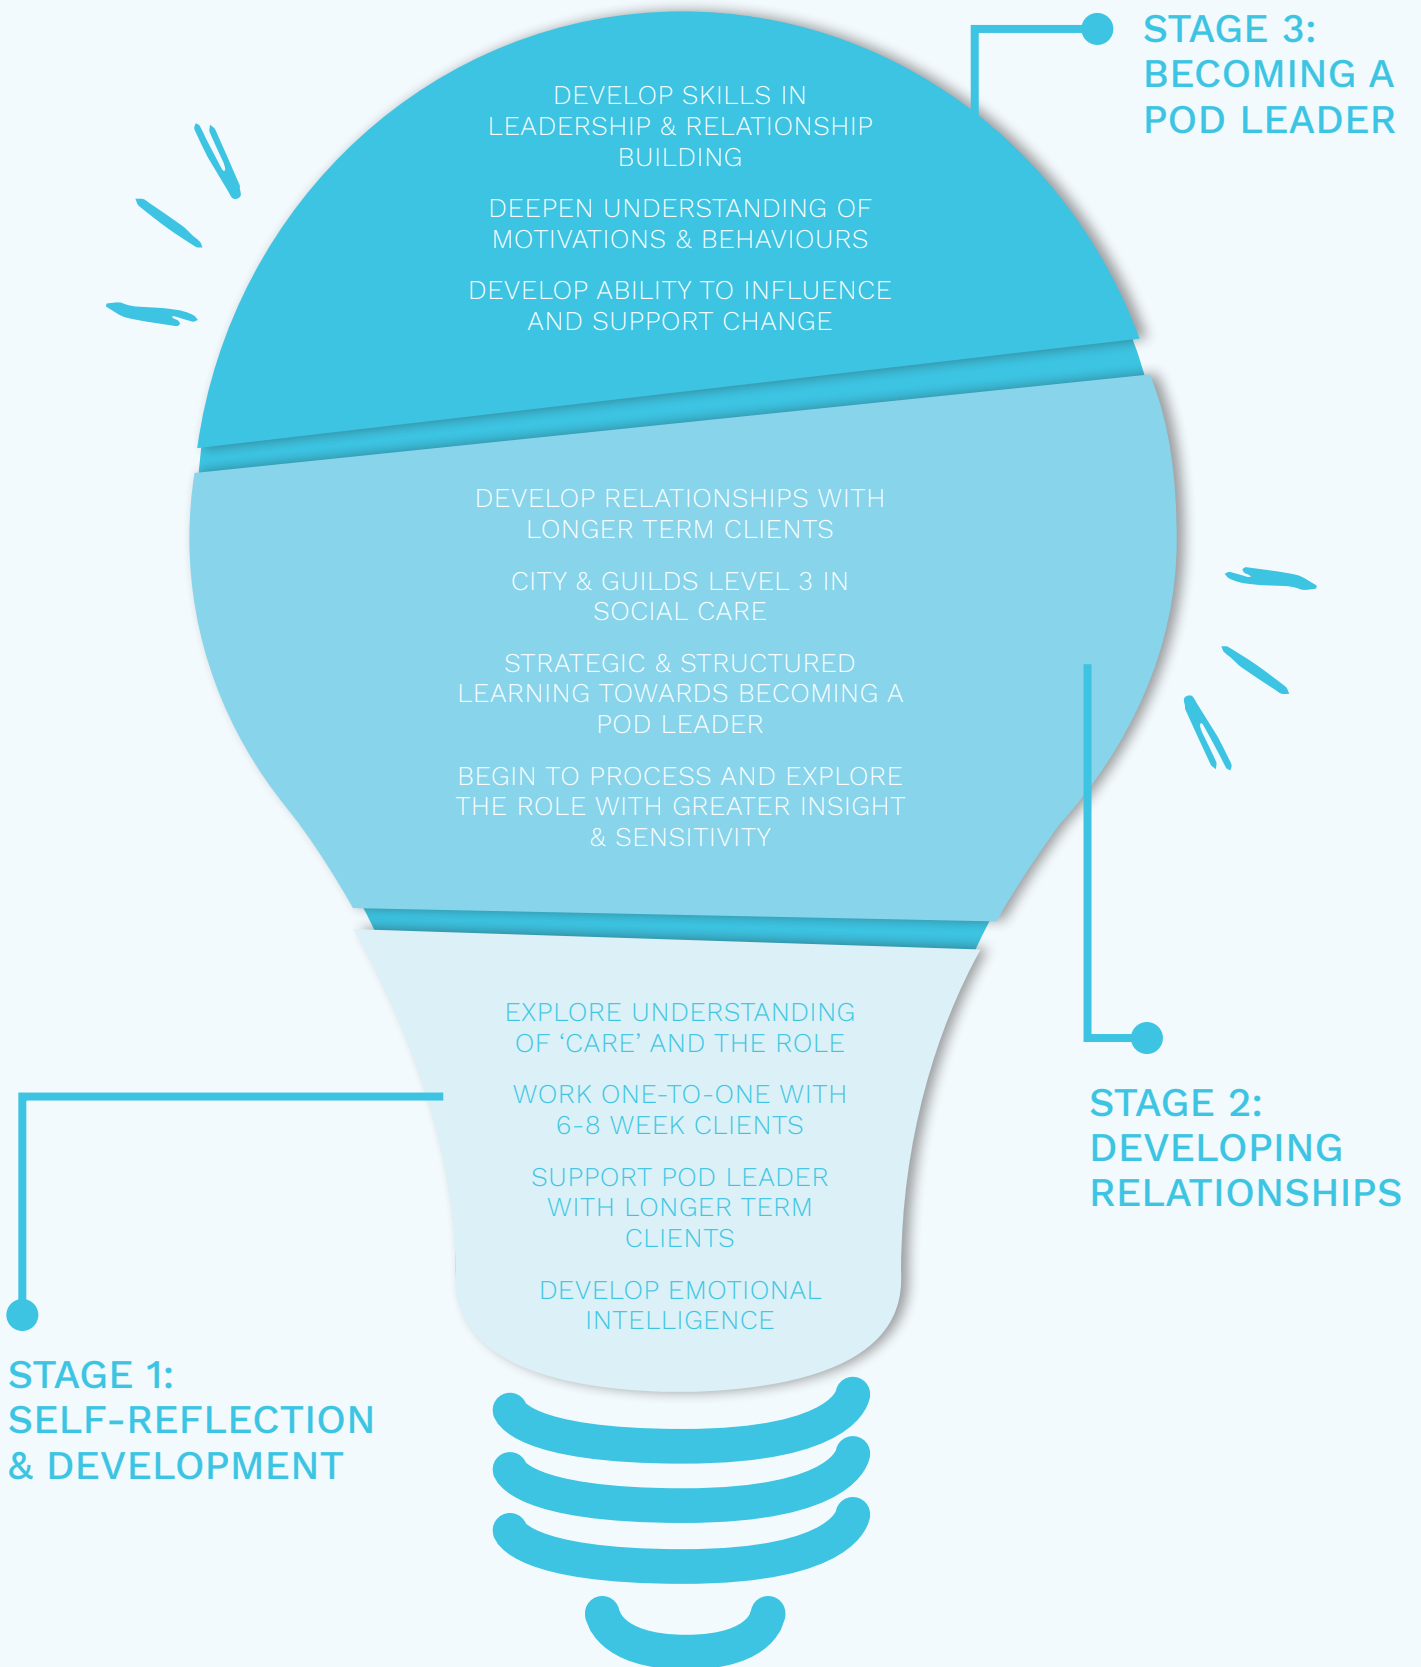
STAGE 3: BECOMING A POD LEADER

DEVELOP SKILLS IN LEADERSHIP & RELATIONSHIP BUILDING

DEEPEN UNDERSTANDING OF MOTIVATIONS & BEHAVIOURS

DEVELOP ABILITY TO INFLUENCE AND SUPPORT CHANGE

DEVELOP RELATIONSHIPS WITH LONGER TERM CLIENTS

CITY & GUILDS LEVEL 3 IN SOCIAL CARE

STRATEGIC & STRUCTURED LEARNING TOWARDS BECOMING A POD LEADER

BEGIN TO PROCESS AND EXPLORE THE ROLE WITH GREATER INSIGHT & SENSITIVITY

STAGE 2: DEVELOPING RELATIONSHIPS

EXPLORE UNDERSTANDING OF ‘CARE’ AND THE ROLE

WORK ONE-TO-ONE WITH 6-8 WEEK CLIENTS

SUPPORT POD LEADER WITH LONGER TERM CLIENTS

DEVELOP EMOTIONAL INTELLIGENCE

STAGE 1: SELF-REFLECTION & DEVELOPMENT